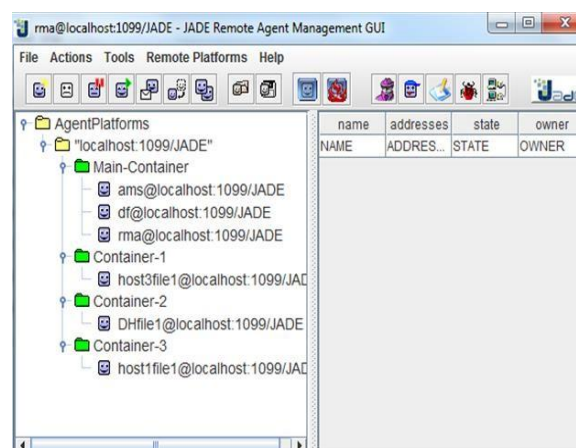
rma@localhost:1099/JADE - JADE Remote Agent Management GUI

File Actions Tools Remote Platforms Help

AgentPlatforms
"localhost:1099/JADE"
Main-Container
ams@localhost:1099/JADE
df@localhost:1099/JADE
rma@localhost:1099/JADE
Container-1
host3file1@localhost:1099/JAD
Container-2
DHfile1@localhost:1099/JADE
Container-3
host1file1@localhost:1099/JAD

| name | addresses | state | owner |
|---|---|---|---|
| NAME | ADDRES... | STATE | OWNER |